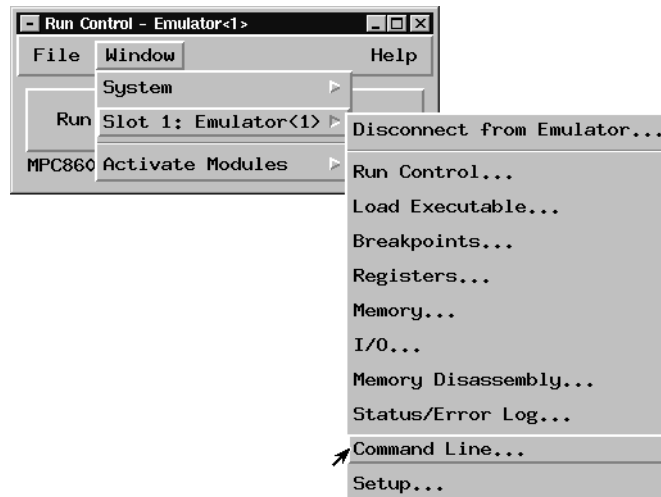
Run Control - Emulator<1>

File Window Help

System

Run Slot 1: Emulator<1>

MPC860 Activate Modules

Disconnect from Emulator...

Run Control...

Load Executable...

Breakpoints...

Registers...

Memory...

I/O...

Memory Disassembly...

Status/Error Log...

Command Line...

Setup...